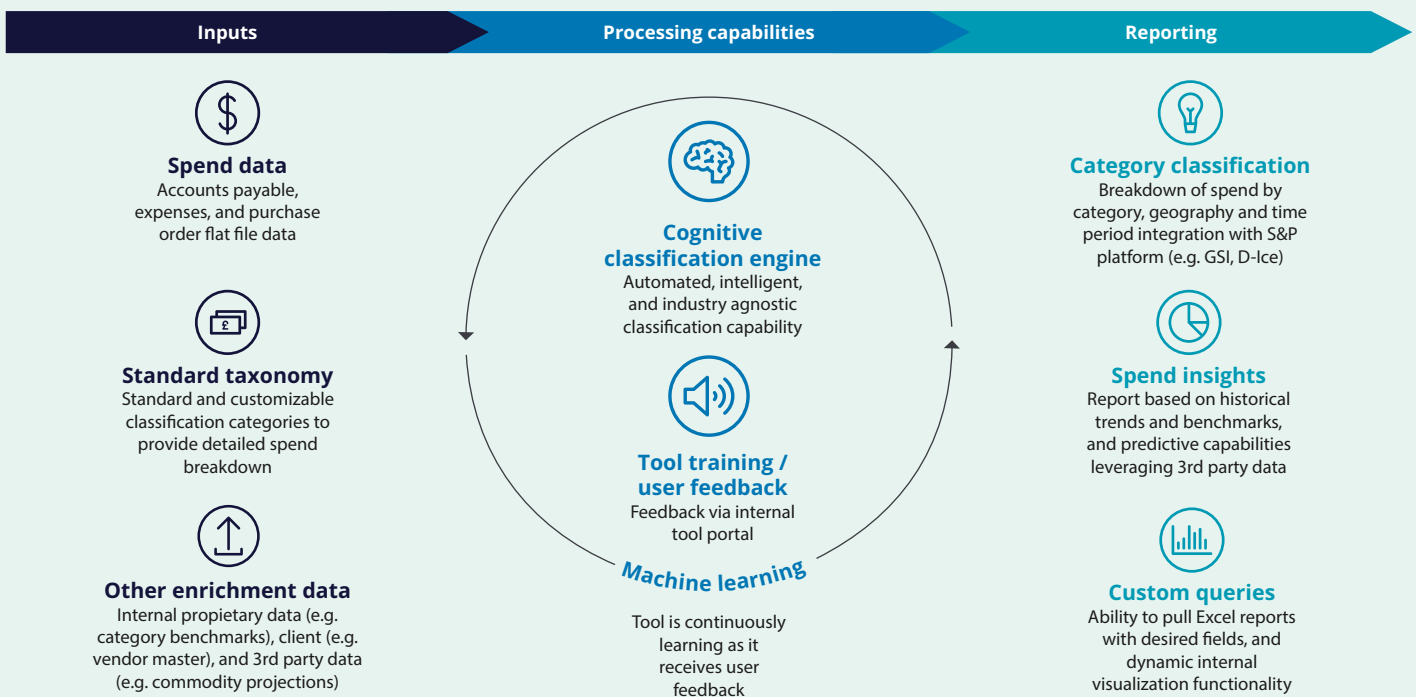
Inputs

Processing capabilities

Reporting

Spend data
Accounts payable, expenses, and purchase order flat file data

Standard taxonomy
Standard and customizable classification categories to provide detailed spend breakdown

Other enrichment data
Internal propietary data (e.g. category benchmarks), client (e.g. vendor master), and 3rd party data (e.g. commodity projections)

Cognitive classification engine
Automated, intelligent, and industry agnostic classification capability

Tool training / user feedback
Feedback via internal tool portal

Machine learning

Tool is continuously learning as it receives user feedback

Category classification
Breakdown of spend by category, geography and time period integration with S&P platform (e.g. GSI, D-Ice)

Spend insights
Report based on historical trends and benchmarks, and predictive capabilities leveraging 3rd party data

Custom queries
Ability to pull Excel reports with desired fields, and dynamic internal visualization functionality